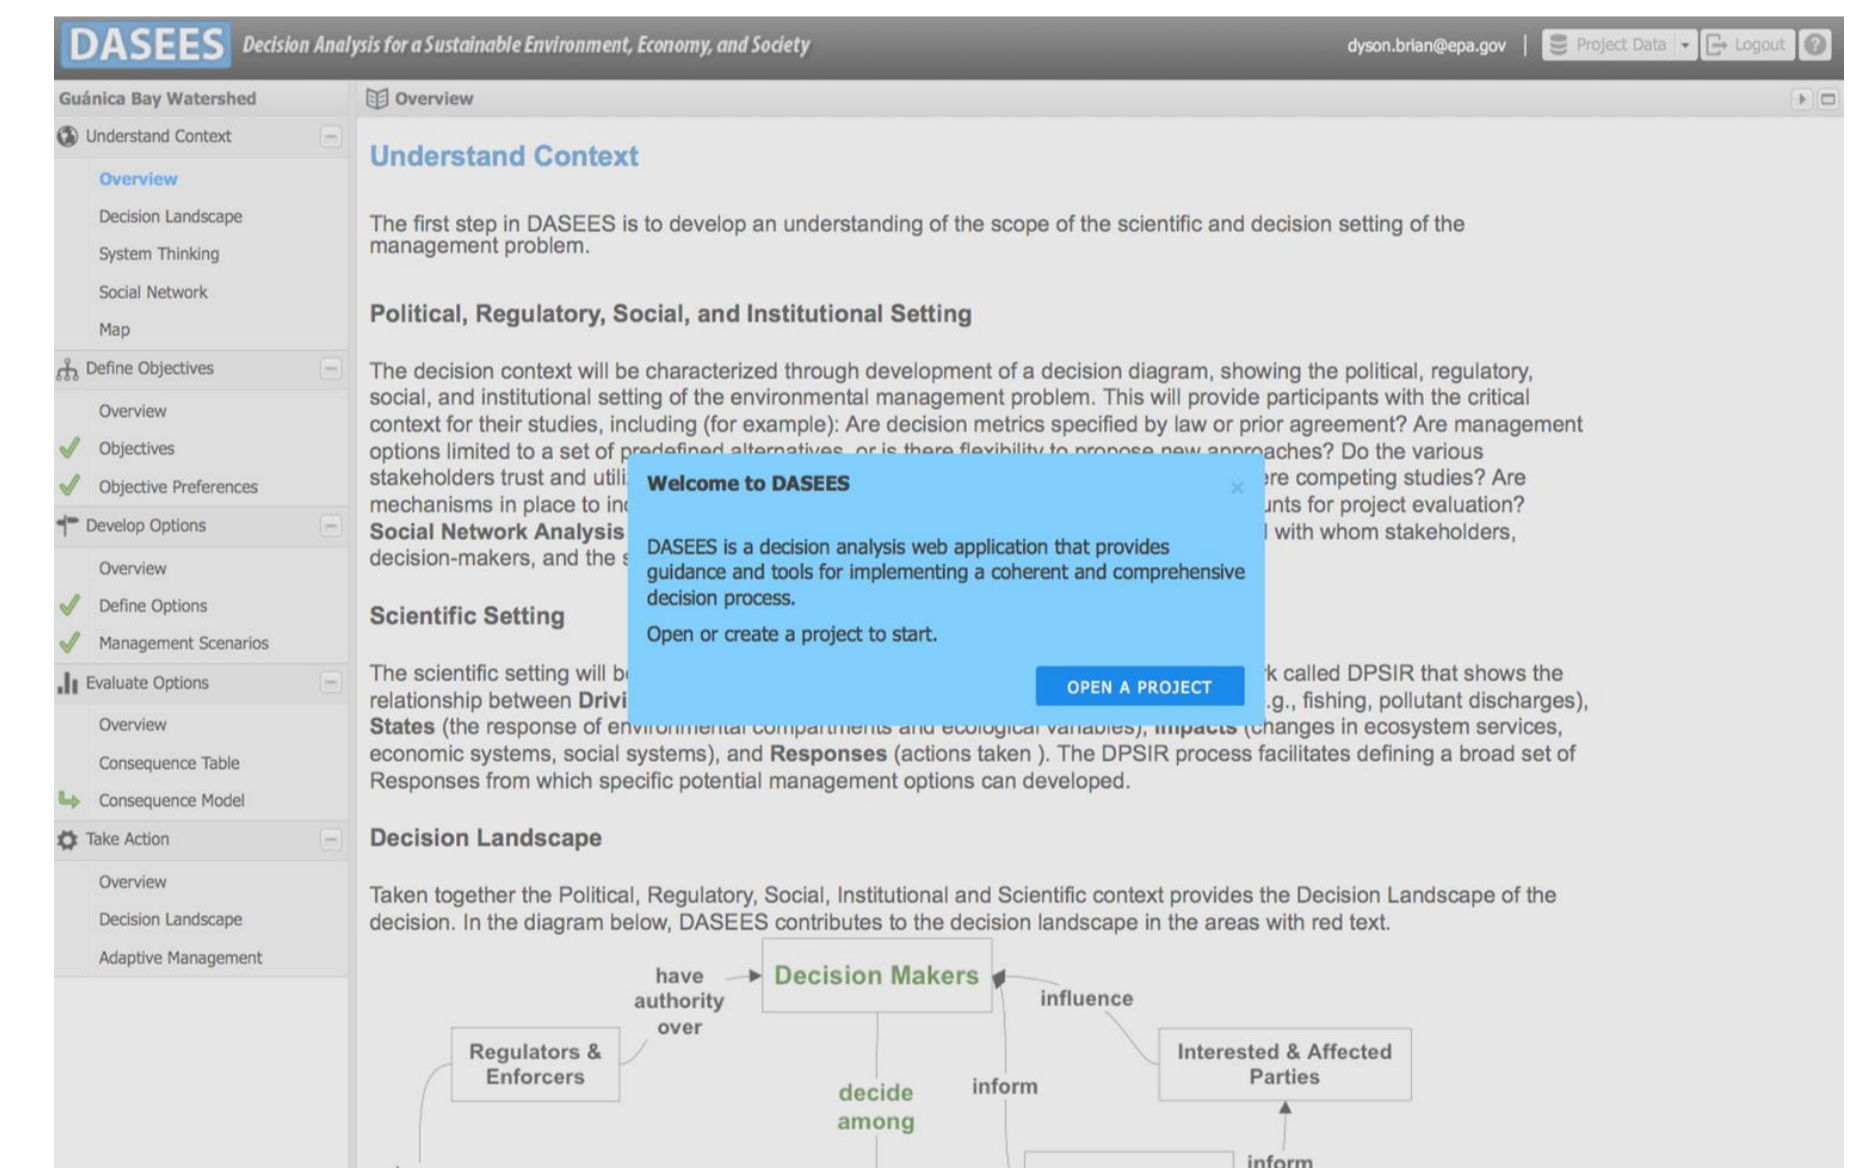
DASEES Decision Analysis for a Sustainable Environment, Economy, and Society

dyson.brian@epa.gov | Project Data Logout

Guánica Bay Watershed

Understand Context

Overview

Decision Landscape

System Thinking

Social Network

Map

Define Objectives

Overview

Objectives

Objective Preferences

Develop Options

Overview

Define Options

Management Scenarios

Evaluate Options

Overview

Consequence Table

Consequence Model

Take Action

Overview

Decision Landscape

Adaptive Management

Overview

Understand Context

The first step in DASEES is to develop an understanding of the scope of the scientific and decision setting of the management problem.

Political, Regulatory, Social, and Institutional Setting

The decision context will be characterized through development of a decision diagram, showing the political, regulatory, social, and institutional setting of the environmental management problem. This will provide participants with the critical context for their studies, including (for example): Are decision metrics specified by law or prior agreement? Are management options limited to a set of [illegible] approaches? Do the various stakeholders trust and utili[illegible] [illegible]re competing studies? Are mechanisms in place to in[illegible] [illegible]nts for project evaluation? Social Network Analysis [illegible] with whom stakeholders, decision-makers, and the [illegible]

Scientific Setting

The scientific setting will b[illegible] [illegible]k called DPSIR that shows the relationship between Drivi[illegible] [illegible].g., fishing, pollutant discharges), States (the response of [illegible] Impacts (changes in ecosystem services, economic systems, social systems), and Responses (actions taken ). The DPSIR process facilitates defining a broad set of Responses from which specific potential management options can developed.

Welcome to DASEES

DASEES is a decision analysis web application that provides guidance and tools for implementing a coherent and comprehensive decision process.

Open or create a project to start.

OPEN A PROJECT

Decision Landscape

Taken together the Political, Regulatory, Social, Institutional and Scientific context provides the Decision Landscape of the decision. In the diagram below, DASEES contributes to the decision landscape in the areas with red text.

have authority over

Decision Makers

influence

Regulators & Enforcers

Interested & Affected Parties

decide among

inform

inform